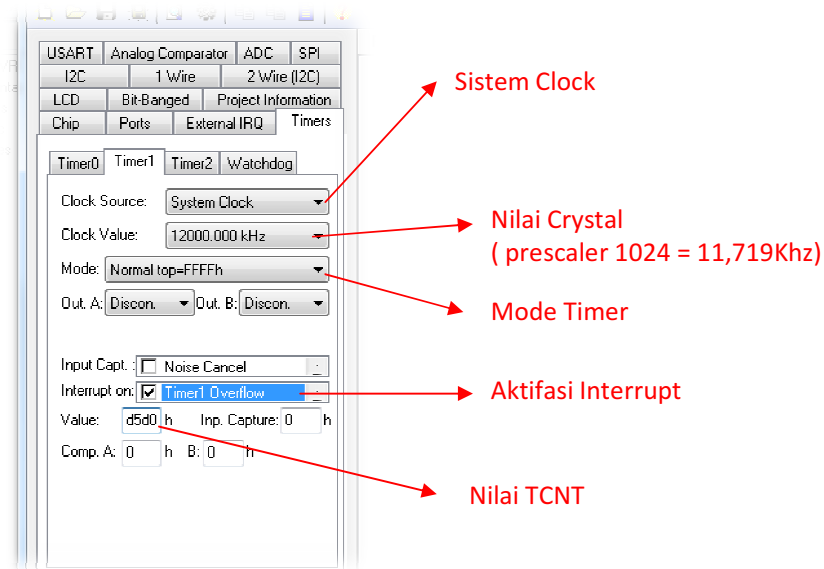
USART | Analog Comparator | ADC | SPI
I2C | 1 Wire | 2 Wire (I2C)
LCD | Bit-Banged | Project Information
Chip | Ports | External IRQ | Timers

Timer0 | Timer1 | Timer2 | Watchdog

Clock Source: System Clock
Clock Value: 12000.000 kHz
Mode: Normal top=FFFFh
Out. A: Discon. Out. B: Discon.

Input Capt.: Noise Cancel
Interrupt on: Timer1 Overflow
Value: d5d0 h Inp. Capture: 0 h
Comp. A: 0 h B: 0 h

Sistem Clock

Nilai Crystal
( prescaler 1024 = 11,719Khz)

Mode Timer

Aktifasi Interrupt

Nilai TCNT